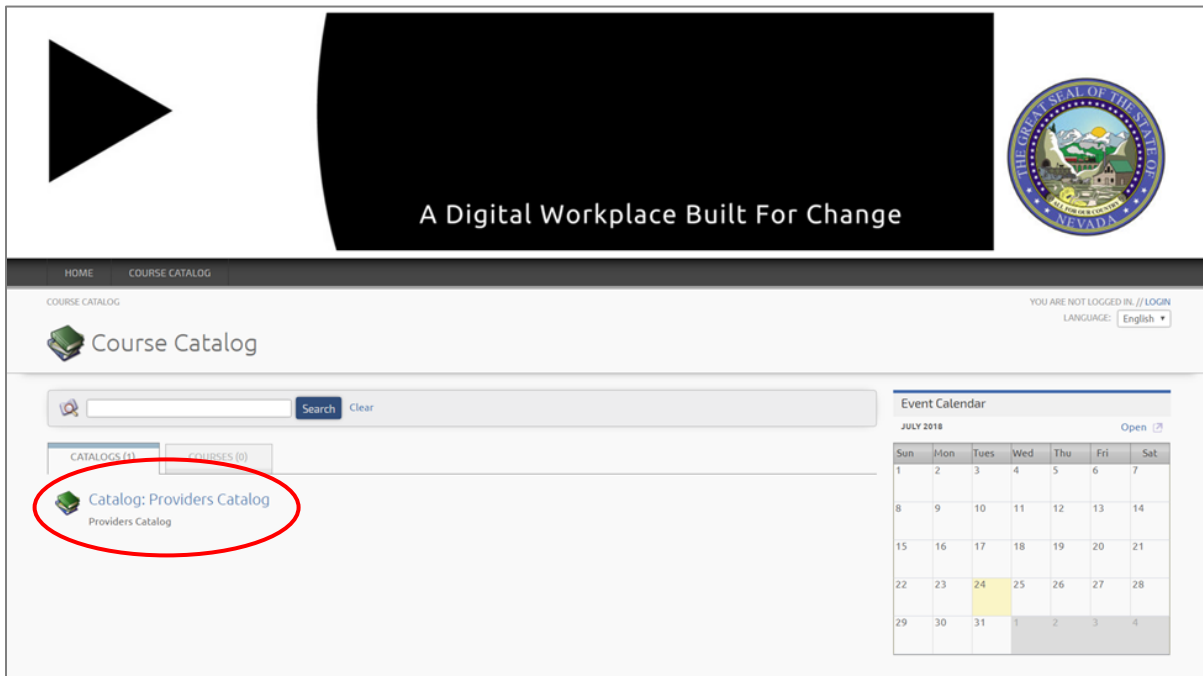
A Digital Workplace Built For Change

THE GREAT SEAL OF THE STATE OF NEVADA
ALL FOR OUR COUNTRY

HOME COURSE CATALOG

COURSE CATALOG

YOU ARE NOT LOGGED IN. // LOGIN
LANGUAGE: English

Course Catalog

Search Clear

CATALOGS (1) COURSES (0)

Catalog: Providers Catalog
Providers Catalog

Event Calendar
JULY 2018
Open

| Sun | Mon | Tues | Wed | Thu | Fri | Sat |
|---|---|---|---|---|---|---|
| 1 | 2 | 3 | 4 | 5 | 6 | 7 |
| 8 | 9 | 10 | 11 | 12 | 13 | 14 |
| 15 | 16 | 17 | 18 | 19 | 20 | 21 |
| 22 | 23 | 24 | 25 | 26 | 27 | 28 |
| 29 | 30 | 31 | 1 | 2 | 3 | 4 |